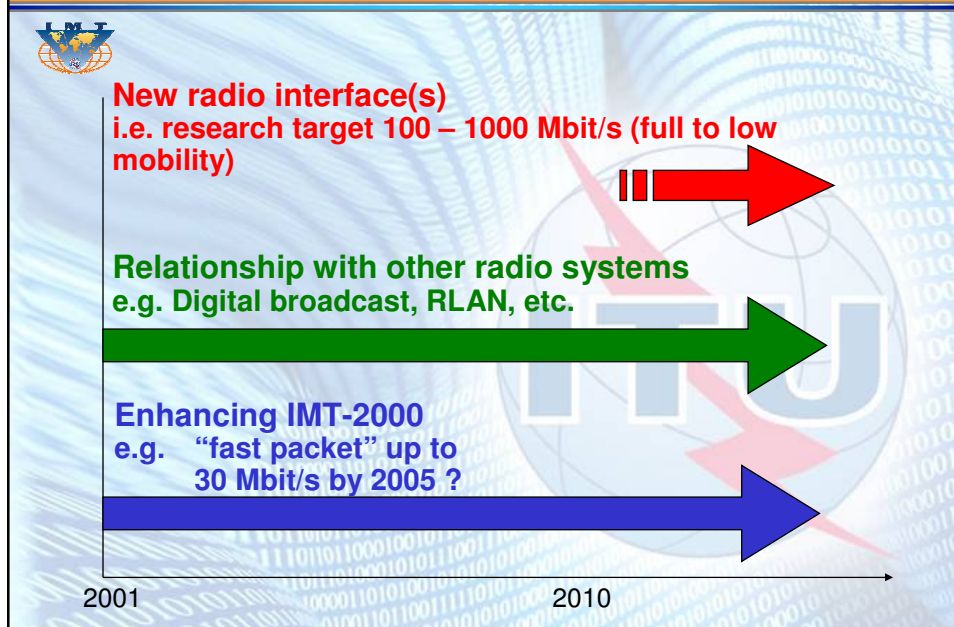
IMT

New radio interface(s)
i.e. research target 100 – 1000 Mbit/s (full to low mobility)

Relationship with other radio systems
e.g. Digital broadcast, RLAN, etc.

Enhancing IMT-2000
e.g. "fast packet" up to 30 Mbit/s by 2005 ?

2001

2010